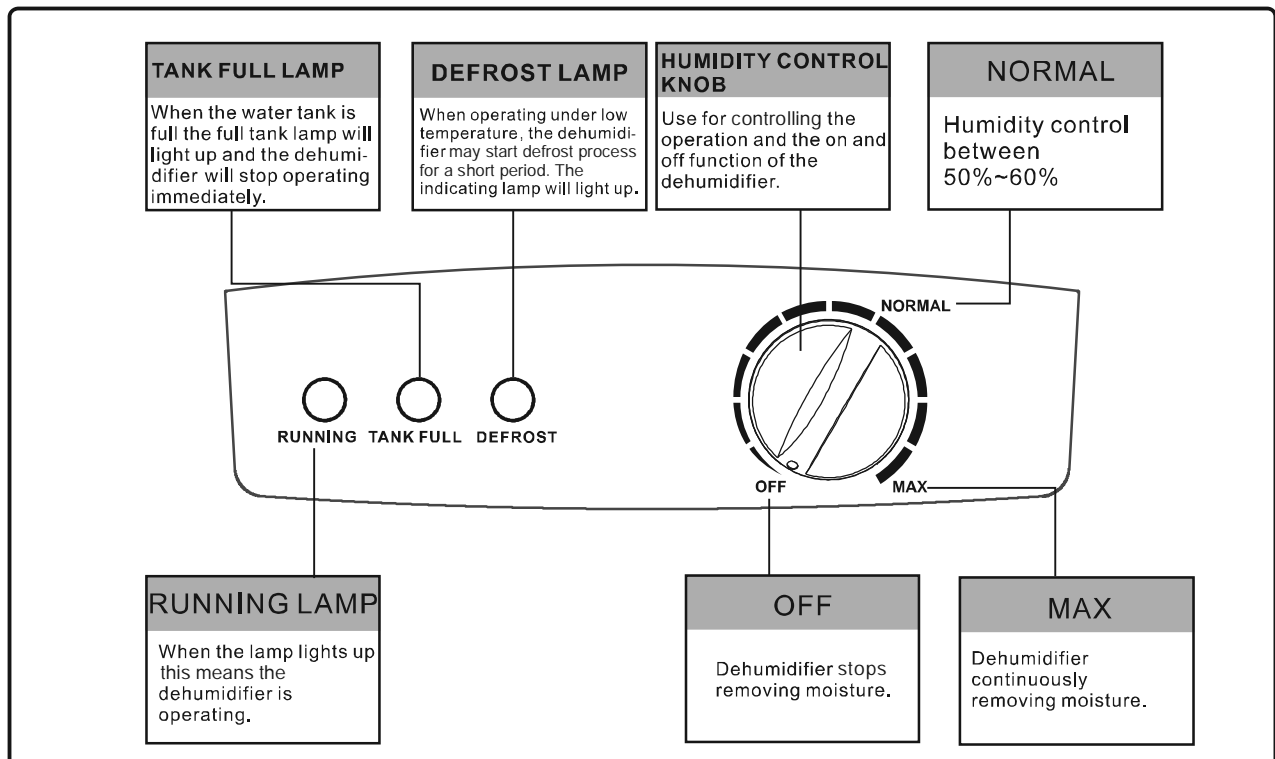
TANK FULL LAMP

When the water tank is full the full tank lamp will light up and the dehumidifier will stop operating immediately.

DEFROST LAMP

When operating under low temperature, the dehumidifier may start defrost process for a short period. The indicating lamp will light up.

HUMIDITY CONTROL KNOB

Use for controlling the operation and the on and off function of the dehumidifier.

NORMAL

Humidity control between 50%~60%

NORMAL

RUNNING TANK FULL DEFROST

OFF

MAX

RUNNING LAMP

When the lamp lights up this means the dehumidifier is operating.

OFF

Dehumidifier stops removing moisture.

MAX

Dehumidifier continuously removing moisture.